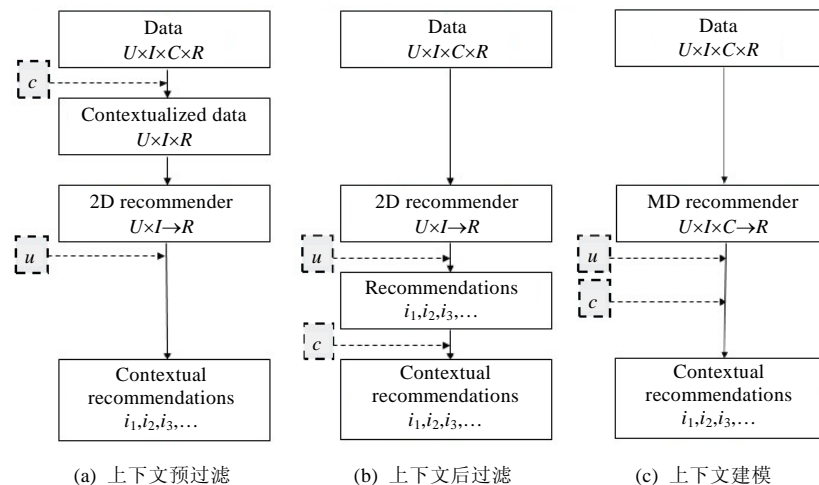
Data
$U \times I \times C \times R$

$c$

Contextualized data
$U \times I \times R$

2D recommender
$U \times I \rightarrow R$

$u$

Contextual recommendations
$i_1, i_2, i_3, \ldots$

(a) 上下文预过滤

Data
$U \times I \times C \times R$

2D recommender
$U \times I \rightarrow R$

$u$

Recommendations
$i_1, i_2, i_3, \ldots$

$c$

Contextual recommendations
$i_1, i_2, i_3, \ldots$

(b) 上下文后过滤

Data
$U \times I \times C \times R$

MD recommender
$U \times I \times C \rightarrow R$

$u$

$c$

Contextual recommendations
$i_1, i_2, i_3, \ldots$

(c) 上下文建模